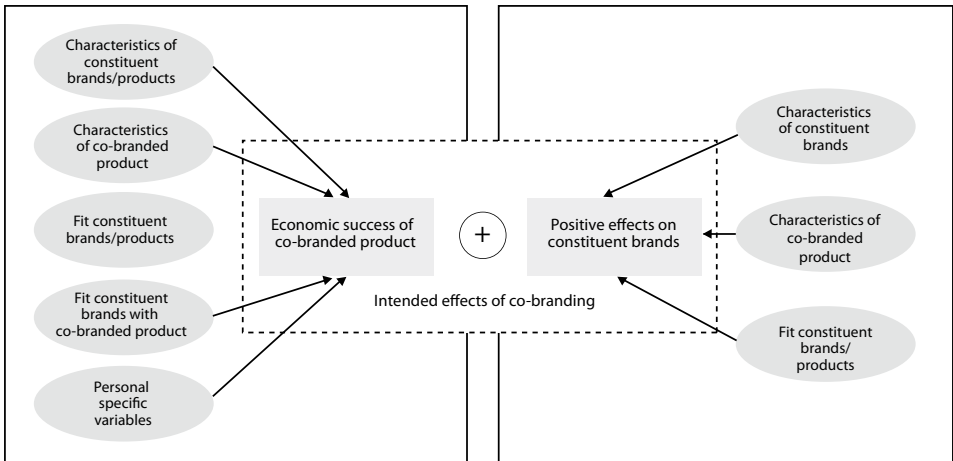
Characteristics of constituent brands/products

Characteristics of co-branded product

Fit constituent brands/products

Fit constituent brands with co-branded product

Personal specific variables

Economic success of co-branded product

+

Positive effects on constituent brands

Intended effects of co-branding

Characteristics of constituent brands

Characteristics of co-branded product

Fit constituent brands/products